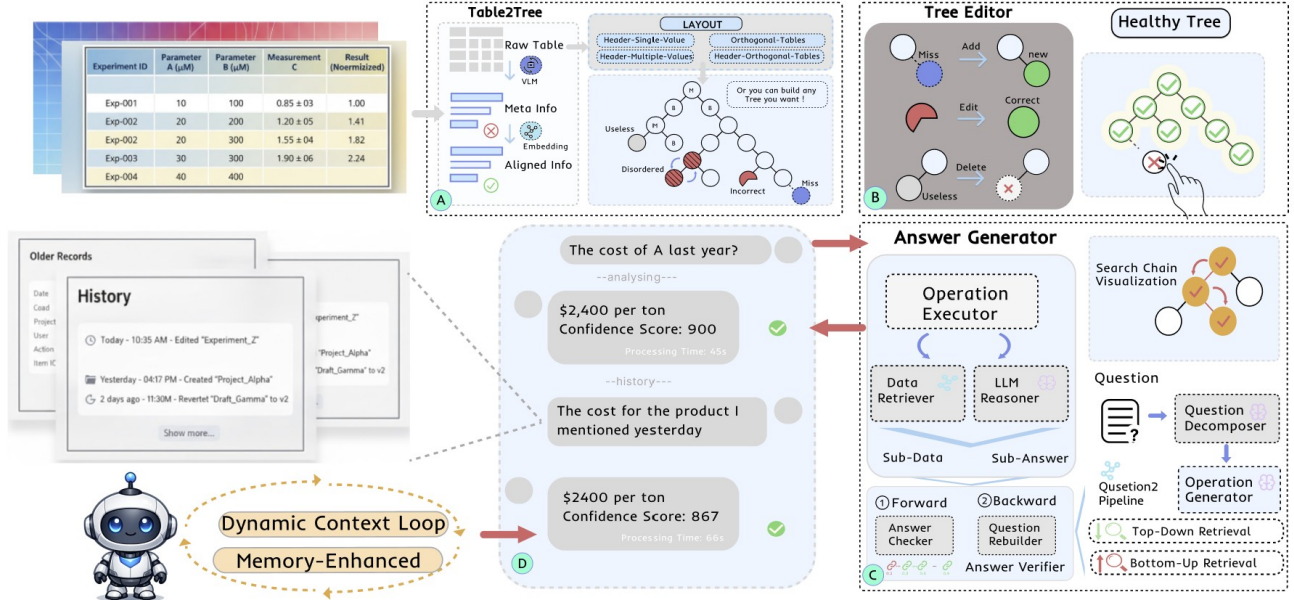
| Experiment ID | Parameter A (μM) | Parameter B (μM) | Measurement C | Result (Noermizized) |
|---|---|---|---|---|
| Exp-001 | 10 | 100 | 0.85 ± 03 | 1.00 |
| Exp-002 | 20 | 200 | 1.20 ± 05 | 1.41 |
| Exp-002 | 20 | 300 | 1.55 ± 04 | 1.82 |
| Exp-003 | 30 | 300 | 1.90 ± 06 | 2.24 |
| Exp-004 | 40 | 400 | | |

Table2Tree

Raw Table

VLM

Meta Info

Embedding

Aligned Info

A

LAYOUT

Header-Single-Value

Orthogonal-Tables

Header-Multiple-Values

Header-Orthogonal-Tables

Or you can build any Tree you want !

Useless

Disordered

Incorrect

Miss

Tree Editor

Miss

Add

new

Edit

Correct

Delete

Useless

B

Healthy Tree

Older Records

Date

Coad

Project

User

Action

Item IC

History

Today - 10:35 AM - Edited "Experiment_Z"

Yesterday - 04:17 PM - Created "Project_Alpha"

2 days ago - 11:30M - Revertet "Draft_Gamma" to v2

Show more...

xperiment_Z"

"Project_Alpha"

"Draft_Gamma" to v2

The cost of A last year?

--analysing---

$2,400 per ton
Confidence Score: 900

Processing Time: 45s

--history---

The cost for the product I mentioned yesterday

$2400 per ton
Confidence Score: 867

Processing Time: 66s

D

Dynamic Context Loop

Memory-Enhanced

Answer Generator

Operation Executor

Data Retriever

LLM Reasoner

Sub-Data

Sub-Answer

① Forward

② Backward

Answer Checker

Question Rebuilder

Answer Verifier

C

Search Chain Visualization

Question

Question Decomposer

Qusetion2 Pipeline

Operation Generator

Top-Down Retrieval

Bottom-Up Retrieval